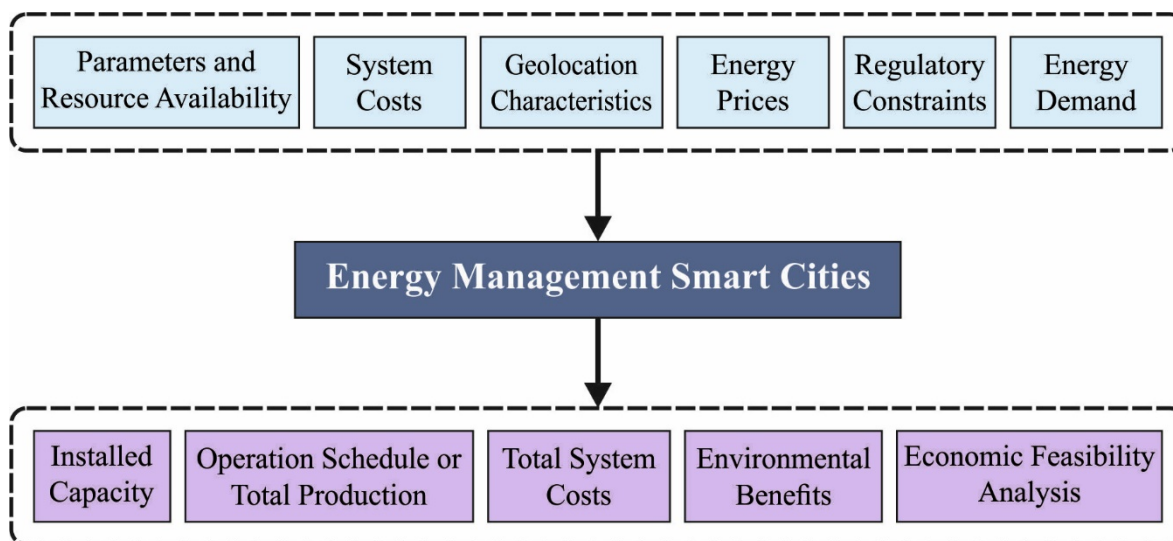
Parameters and Resource Availability

System Costs

Geolocation Characteristics

Energy Prices

Regulatory Constraints

Energy Demand

Energy Management Smart Cities

Installed Capacity

Operation Schedule or Total Production

Total System Costs

Environmental Benefits

Economic Feasibility Analysis